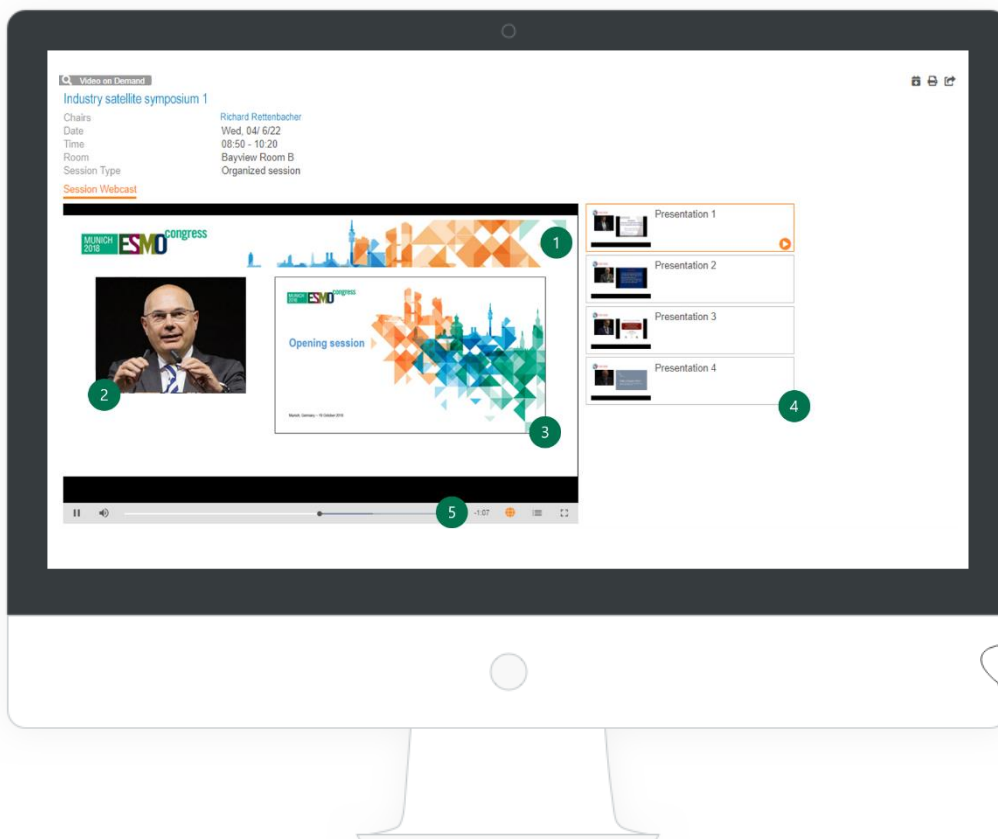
Video on Demand
Industry satellite symposium 1

| | |
|---|---|
| Chairs | Richard Rettenbacher |
| Date | Wed, 04/ 6/22 |
| Time | 08:50 - 10:20 |
| Room | Bayview Room B |
| Session Type | Organized session |

Session Webcast

MUNICH 2018 ESMO congress

1

2

MUNICH 2018 ESMO congress
Opening session
Munich, Germany – 19 October 2018

3

-1:07

5

Presentation 1
Presentation 2
Presentation 3
Presentation 4

4